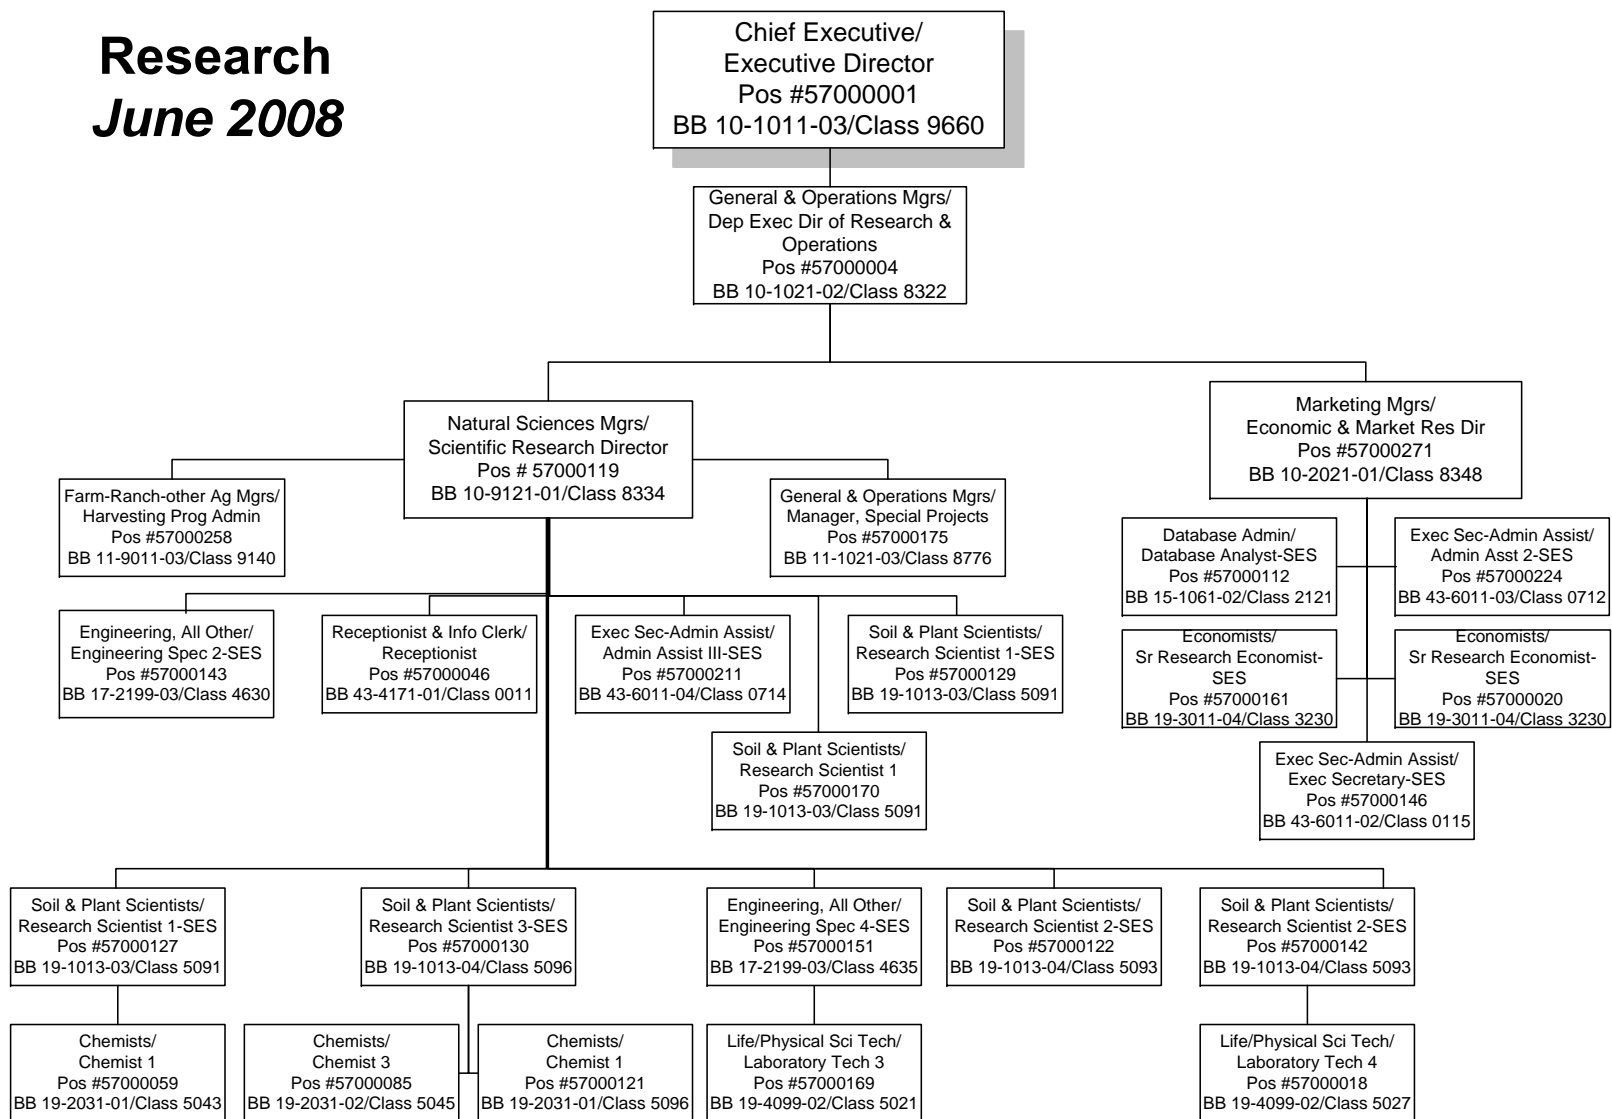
Research
June 2008

Chief Executive/
Executive Director
Pos #57000001
BB 10-1011-03/Class 9660

General & Operations Mgrs/
Dep Exec Dir of Research & Operations
Pos #57000004
BB 10-1021-02/Class 8322

Natural Sciences Mgrs/
Scientific Research Director
Pos # 57000119
BB 10-9121-01/Class 8334

Marketing Mgrs/
Economic & Market Res Dir
Pos #57000271
BB 10-2021-01/Class 8348

Farm-Ranch-other Ag Mgrs/
Harvesting Prog Admin
Pos #57000258
BB 11-9011-03/Class 9140

General & Operations Mgrs/
Manager, Special Projects
Pos #57000175
BB 11-1021-03/Class 8776

Database Admin/
Database Analyst-SES
Pos #57000112
BB 15-1061-02/Class 2121

Exec Sec-Admin Assist/
Admin Asst 2-SES
Pos #57000224
BB 43-6011-03/Class 0712

Engineering, All Other/
Engineering Spec 2-SES
Pos #57000143
BB 17-2199-03/Class 4630

Receptionist & Info Clerk/
Receptionist
Pos #57000046
BB 43-4171-01/Class 0011

Exec Sec-Admin Assist/
Admin Assist III-SES
Pos #57000211
BB 43-6011-04/Class 0714

Soil & Plant Scientists/
Research Scientist 1-SES
Pos #57000129
BB 19-1013-03/Class 5091

Economists/
Sr Research Economist-SES
Pos #57000161
BB 19-3011-04/Class 3230

Economists/
Sr Research Economist-SES
Pos #57000020
BB 19-3011-04/Class 3230

Soil & Plant Scientists/
Research Scientist 1
Pos #57000170
BB 19-1013-03/Class 5091

Exec Sec-Admin Assist/
Exec Secretary-SES
Pos #57000146
BB 43-6011-02/Class 0115

Soil & Plant Scientists/
Research Scientist 1-SES
Pos #57000127
BB 19-1013-03/Class 5091

Soil & Plant Scientists/
Research Scientist 3-SES
Pos #57000130
BB 19-1013-04/Class 5096

Engineering, All Other/
Engineering Spec 4-SES
Pos #57000151
BB 17-2199-03/Class 4635

Soil & Plant Scientists/
Research Scientist 2-SES
Pos #57000122
BB 19-1013-04/Class 5093

Soil & Plant Scientists/
Research Scientist 2-SES
Pos #57000142
BB 19-1013-04/Class 5093

Chemists/
Chemist 1
Pos #57000059
BB 19-2031-01/Class 5043

Chemists/
Chemist 3
Pos #57000085
BB 19-2031-02/Class 5045

Chemists/
Chemist 1
Pos #57000121
BB 19-2031-01/Class 5096

Life/Physical Sci Tech/
Laboratory Tech 3
Pos #57000169
BB 19-4099-02/Class 5021

Life/Physical Sci Tech/
Laboratory Tech 4
Pos #57000018
BB 19-4099-02/Class 5027